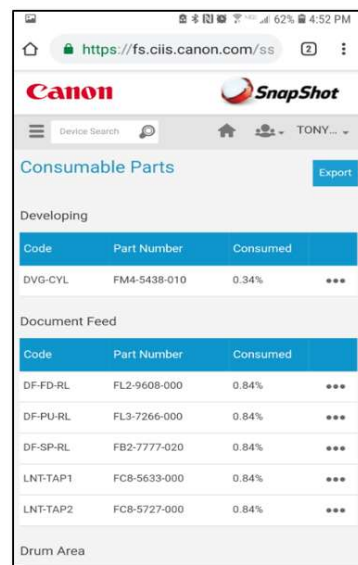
62% 4:52 PM

https://fs.ciis.canon.com/ss 2

Canon SnapShot

Device Search TONY...

Consumable Parts

Export

Developing

| Code | Part Number | Consumed | |
|---|---|---|---|
| DVG-CYL | FM4-5438-010 | 0.34% | ••• |

Document Feed

| Code | Part Number | Consumed | |
|---|---|---|---|
| DF-FD-RL | FL2-9608-000 | 0.84% | ••• |
| DF-PU-RL | FL3-7266-000 | 0.84% | ••• |
| DF-SP-RL | FB2-7777-020 | 0.84% | ••• |
| LNT-TAP1 | FC8-5633-000 | 0.84% | ••• |
| LNT-TAP2 | FC8-5727-000 | 0.84% | ••• |

Drum Area